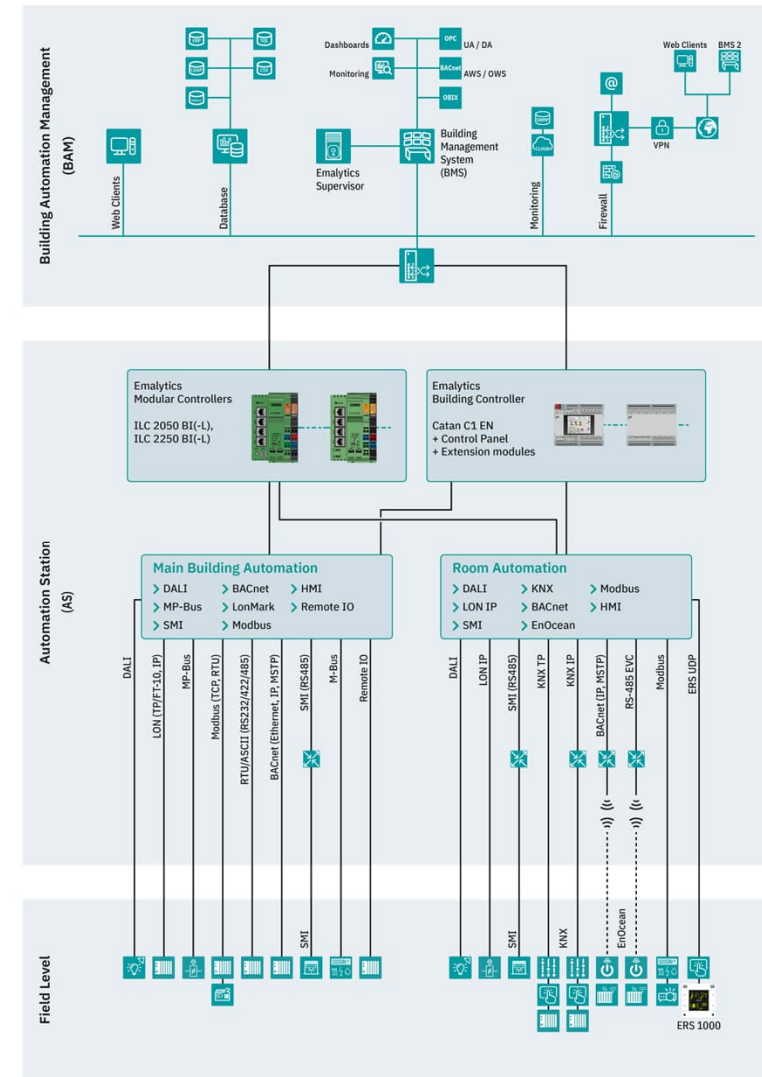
Building Automation Management (BAM)

Dashboards
Monitoring
OPC UA / DA
BACnet AWS / OWS
OBIX
Web Clients
BMS 2
Emalytics Supervisor
Building Management System (BMS)
VPN
Web Clients
Database
Monitoring
Firewall

Automation Station (AS)

Emalytics Modular Controllers
ILC 2050 BI(-L), ILC 2250 BI(-L)

Emalytics Building Controller
Catan C1 EN
+ Control Panel
+ Extension modules

Main Building Automation
> DALI
> MP-Bus
> SMI
> BACnet
> LonMark
> Modbus
> HMI
> Remote IO

Room Automation
> DALI
> LON IP
> SMI
> KNX
> BACnet
> EnOcean
> Modbus
> HMI

DALI
LON (TP/FT-10, IP)
MP-Bus
Modbus (TCP, RTU)
RTU/ASCII (RS232/422/485)
BACnet (Ethernet, IP, MSTP)
SMI (RS485)
M-Bus
Remote IO

DALI
LON IP
SMI (RS485)
KNX TP
KNX IP
BACnet (IP, MSTP)
RS-485 EVC
Modbus
ERS UDP

Field Level

SMI
SMI
KNX
EnOcean
ERS 1000